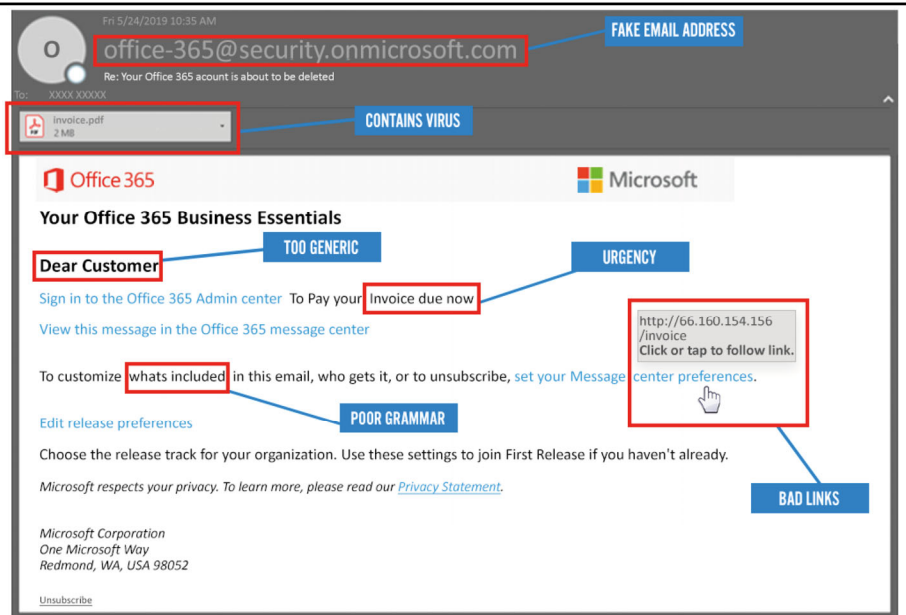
Fri 5/24/2019 10:35 AM

O

office-365@security.onmicrosoft.com

FAKE EMAIL ADDRESS

Re: Your Office 365 acount is about to be deleted

To: XXXX XXXXX

invoice.pdf
2 MB

CONTAINS VIRUS

Office 365

Microsoft

Your Office 365 Business Essentials

TOO GENERIC

Dear Customer

URGENCY

Sign in to the Office 365 Admin center To Pay your Invoice due now

View this message in the Office 365 message center

http://66.160.154.156
/invoice
Click or tap to follow link.

To customize whats included in this email, who gets it, or to unsubscribe, set your Message center preferences.

Edit release preferences

POOR GRAMMAR

Choose the release track for your organization. Use these settings to join First Release if you haven't already.

Microsoft respects your privacy. To learn more, please read our Privacy Statement.

BAD LINKS

Microsoft Corporation
One Microsoft Way
Redmond, WA, USA 98052

Unsubscribe